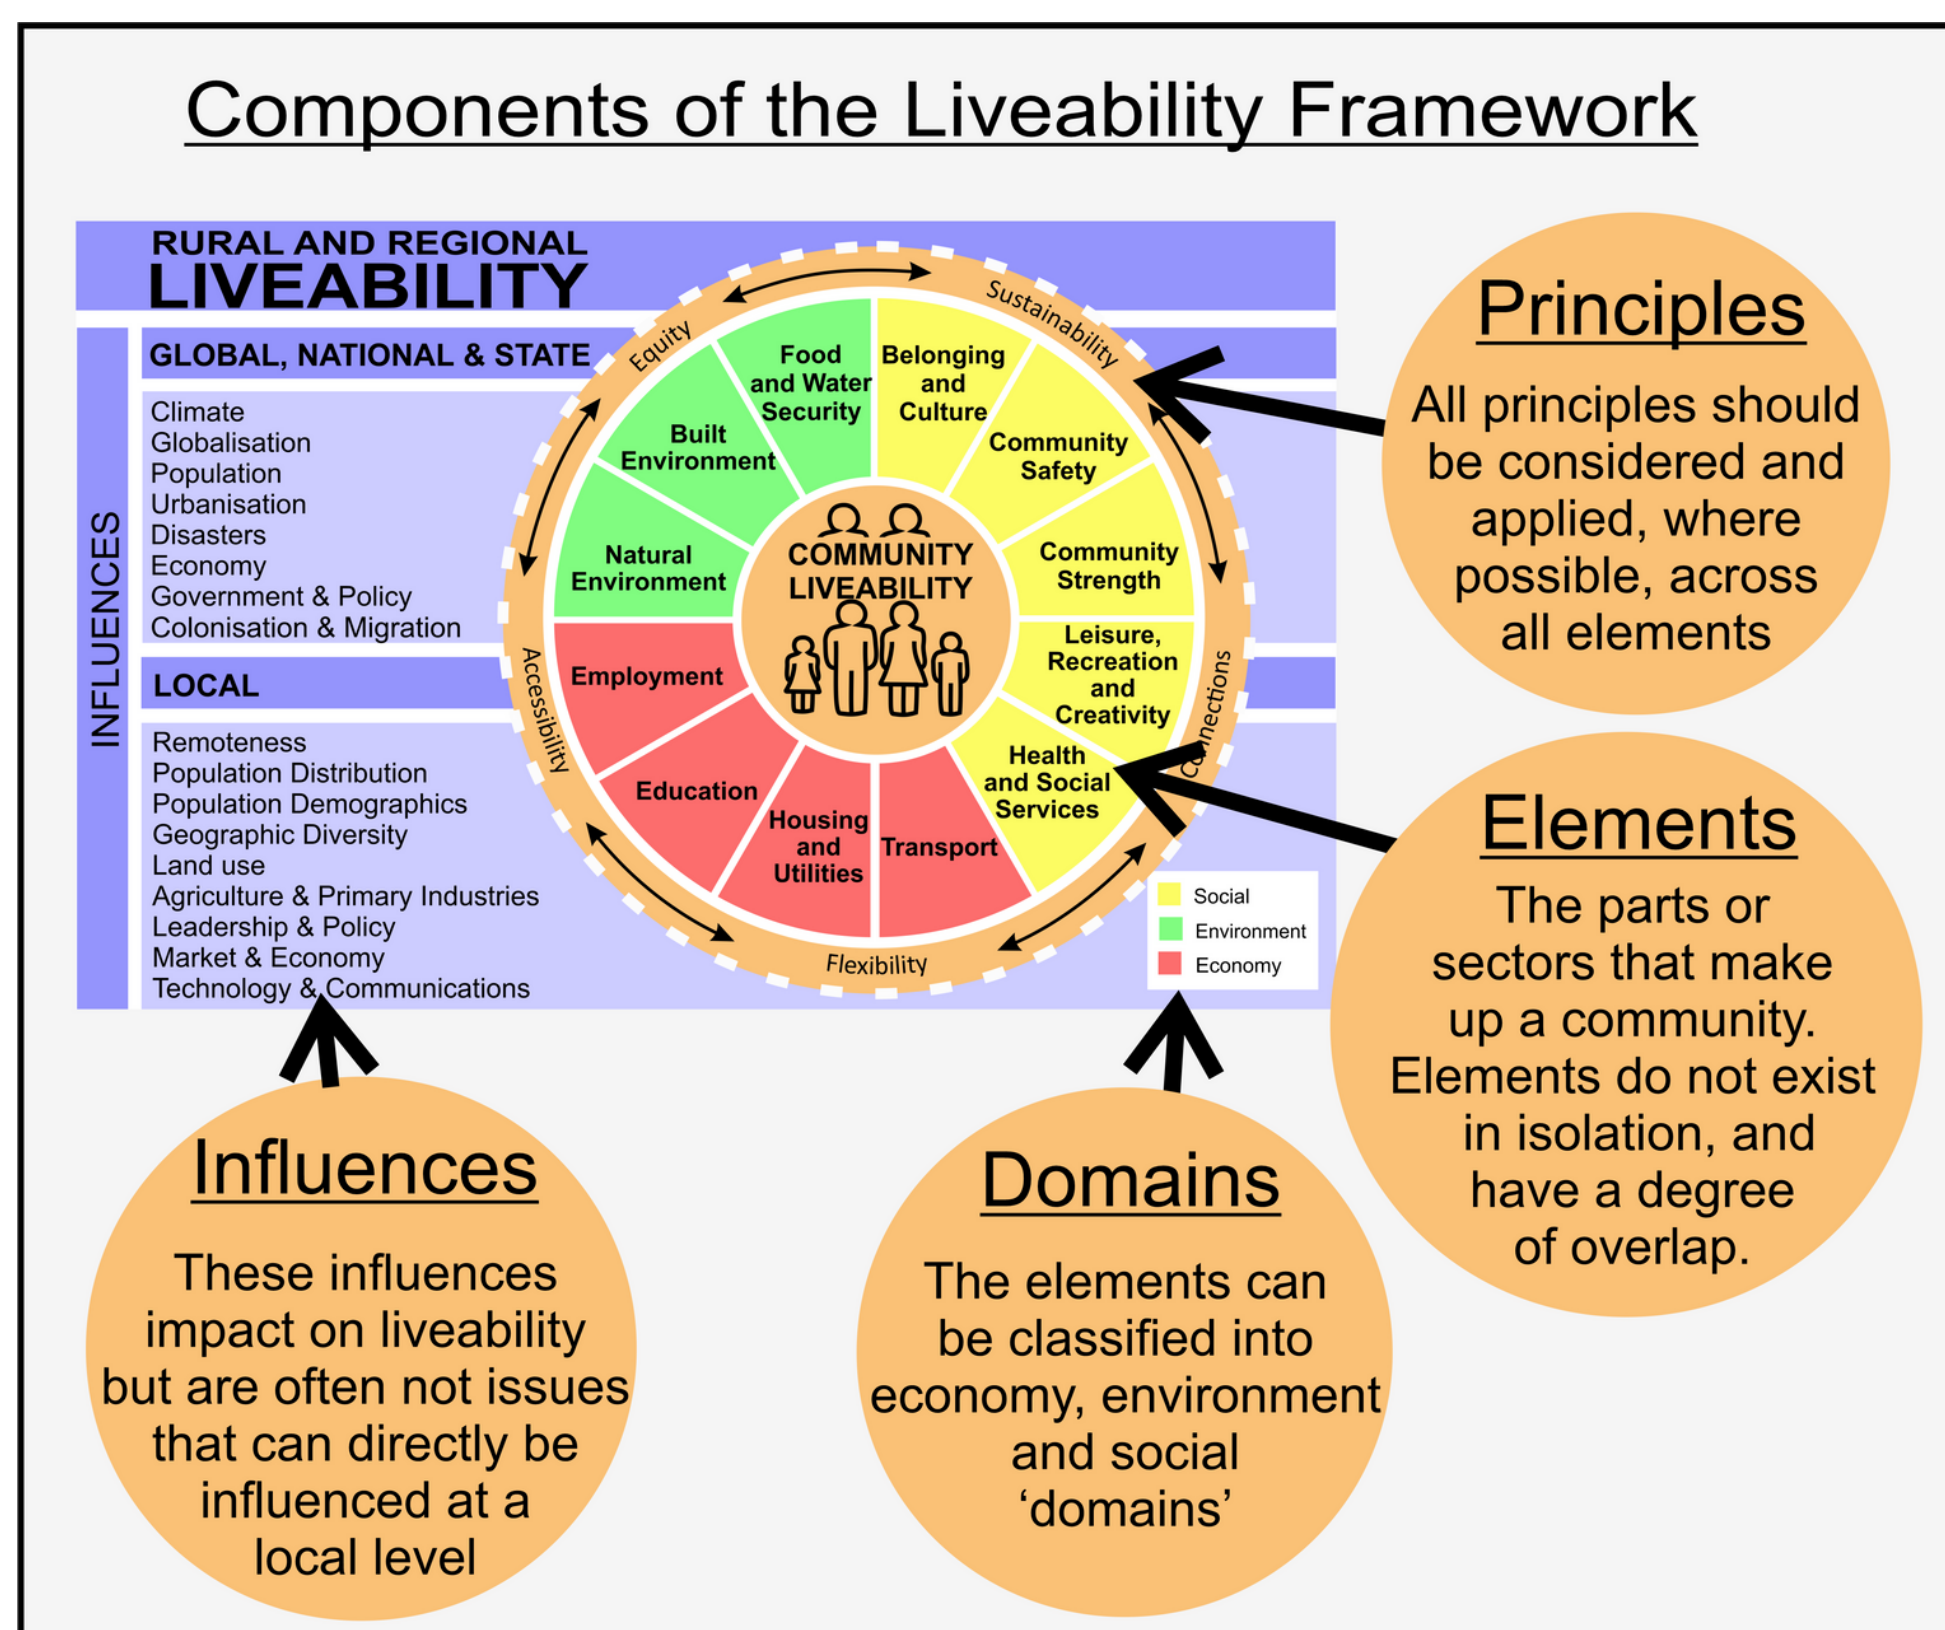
Components of the Liveability Framework

RURAL AND REGIONAL
LIVEABILITY

INFLUENCES

GLOBAL, NATIONAL & STATE

Climate
Globalisation
Population
Urbanisation
Disasters
Economy
Government & Policy
Colonisation & Migration

LOCAL

Remoteness
Population Distribution
Population Demographics
Geographic Diversity
Land use
Agriculture & Primary Industries
Leadership & Policy
Market & Economy
Technology & Communications

Equity
Sustainability
Connections
Flexibility
Accessibility

Food and Water Security
Belonging and Culture
Community Safety
Community Strength
Leisure, Recreation and Creativity
Health and Social Services
Transport
Housing and Utilities
Education
Employment
Natural Environment
Built Environment

COMMUNITY LIVEABILITY

Social
Environment
Economy

Principles

All principles should be considered and applied, where possible, across all elements

Elements

The parts or sectors that make up a community. Elements do not exist in isolation, and have a degree of overlap.

Influences

These influences impact on liveability but are often not issues that can directly be influenced at a local level

Domains

The elements can be classified into economy, environment and social 'domains'